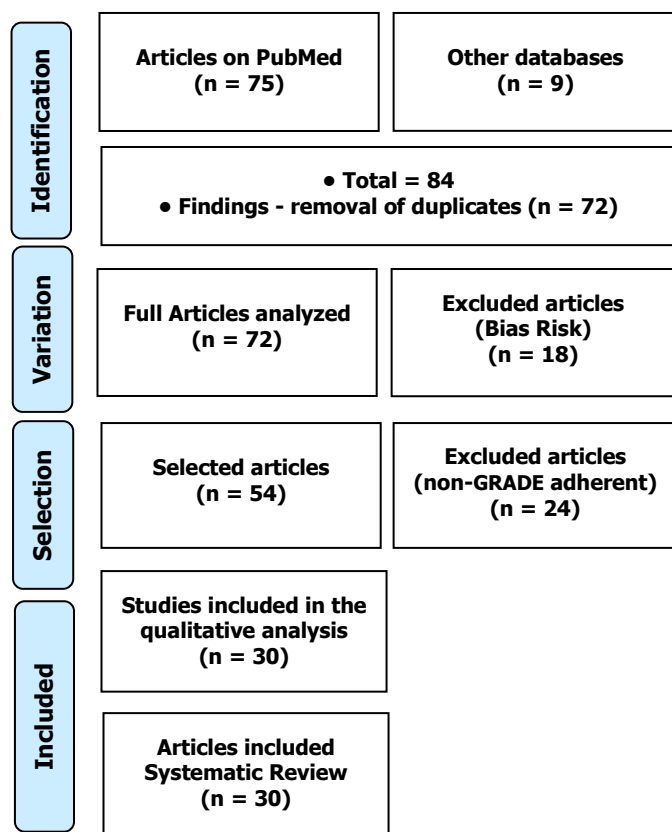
Identification

Articles on PubMed
(n = 75)

Other databases
(n = 9)

• Total = 84
• Findings - removal of duplicates (n = 72)

Variation

Full Articles analyzed
(n = 72)

Excluded articles
(Bias Risk)
(n = 18)

Selection

Selected articles
(n = 54)

Excluded articles
(non-GRADE adherent)
(n = 24)

Included

Studies included in the qualitative analysis
(n = 30)

Articles included Systematic Review
(n = 30)